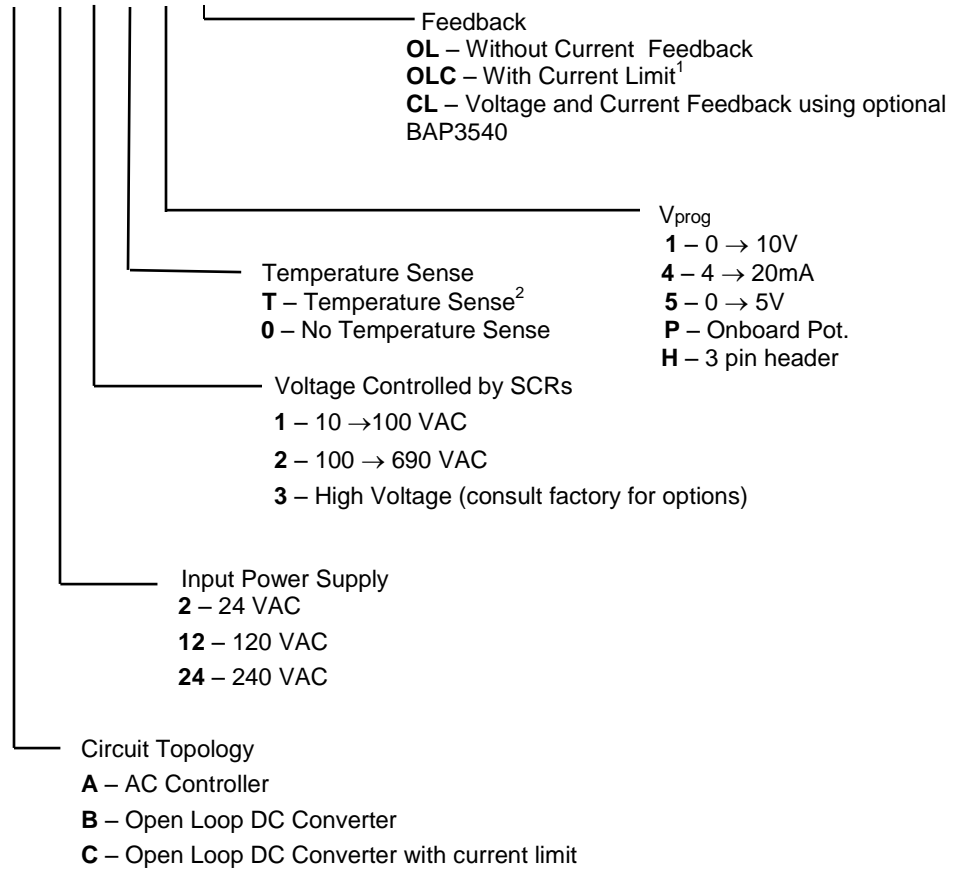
Feedback
**OL** – Without Current Feedback
**OLC** – With Current Limit$^1$
**CL** – Voltage and Current Feedback using optional BAP3540

V$_{prog}$
**1** – 0 $\rightarrow$ 10V
**4** – 4 $\rightarrow$ 20mA
**5** – 0 $\rightarrow$ 5V
**P** – Onboard Pot.
**H** – 3 pin header

Temperature Sense
**T** – Temperature Sense$^2$
**0** – No Temperature Sense

Voltage Controlled by SCRs
**1** – 10 $\rightarrow$100 VAC
**2** – 100 $\rightarrow$ 690 VAC
**3** – High Voltage (consult factory for options)

Input Power Supply
**2** – 24 VAC
**12** – 120 VAC
**24** – 240 VAC

Circuit Topology
**A** – AC Controller
**B** – Open Loop DC Converter
**C** – Open Loop DC Converter with current limit